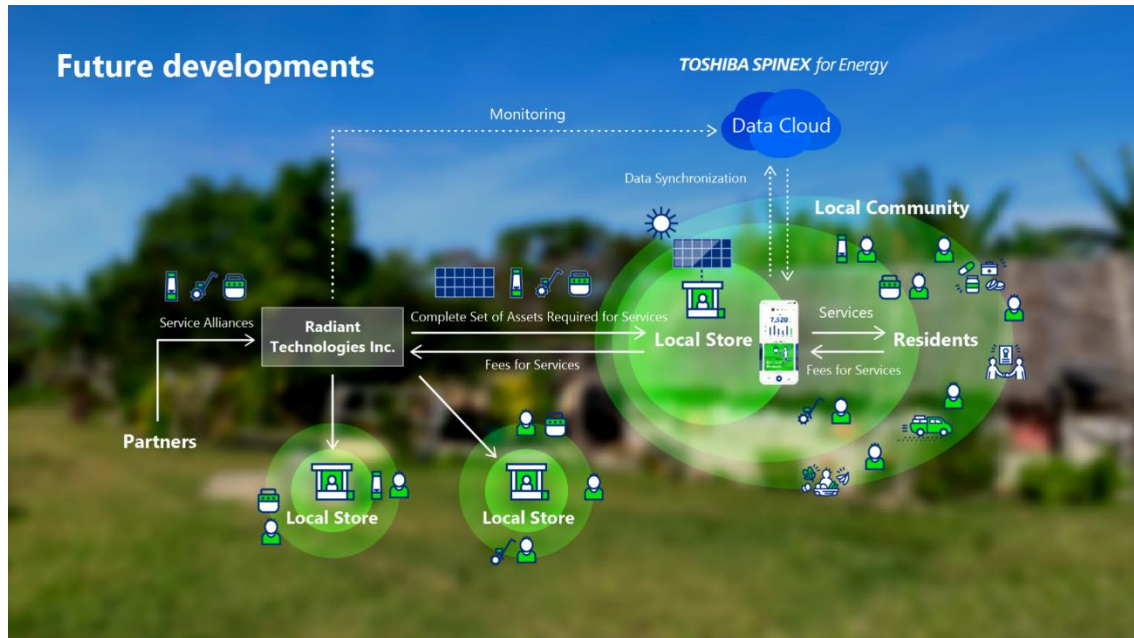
Future developments

TOSHIBA SPINEX for Energy

Monitoring

Data Cloud

Data Synchronization

Local Community

Service Alliances

Radiant Technologies Inc.

Complete Set of Assets Required for Services

Local Store

Services

Residents

Fees for Services

Fees for Services

Partners

Local Store

Local Store

7,320